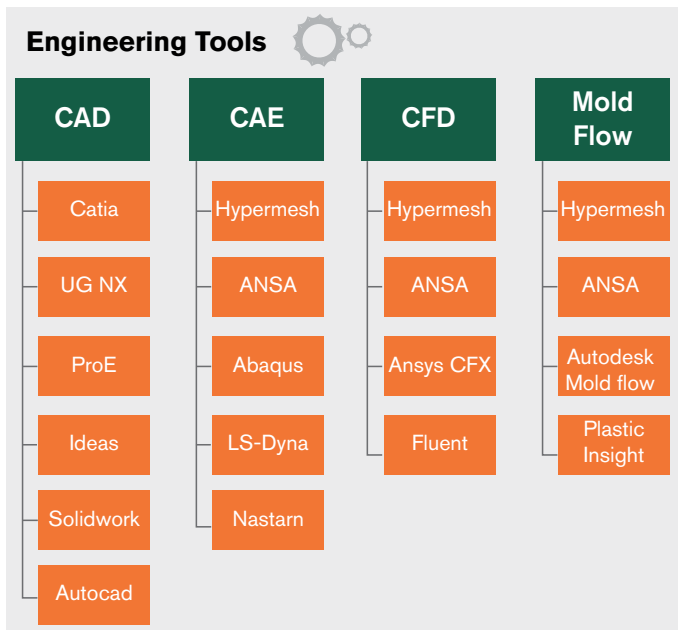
Engineering Tools

CAD

Catia

UG NX

ProE

Ideas

Solidwork

Autocad

CAE

Hypermesh

ANSA

Abaqus

LS-Dyna

Nastarn

CFD

Hypermesh

ANSA

Ansys CFX

Fluent

Mold Flow

Hypermesh

ANSA

Autodesk Mold flow

Plastic Insight